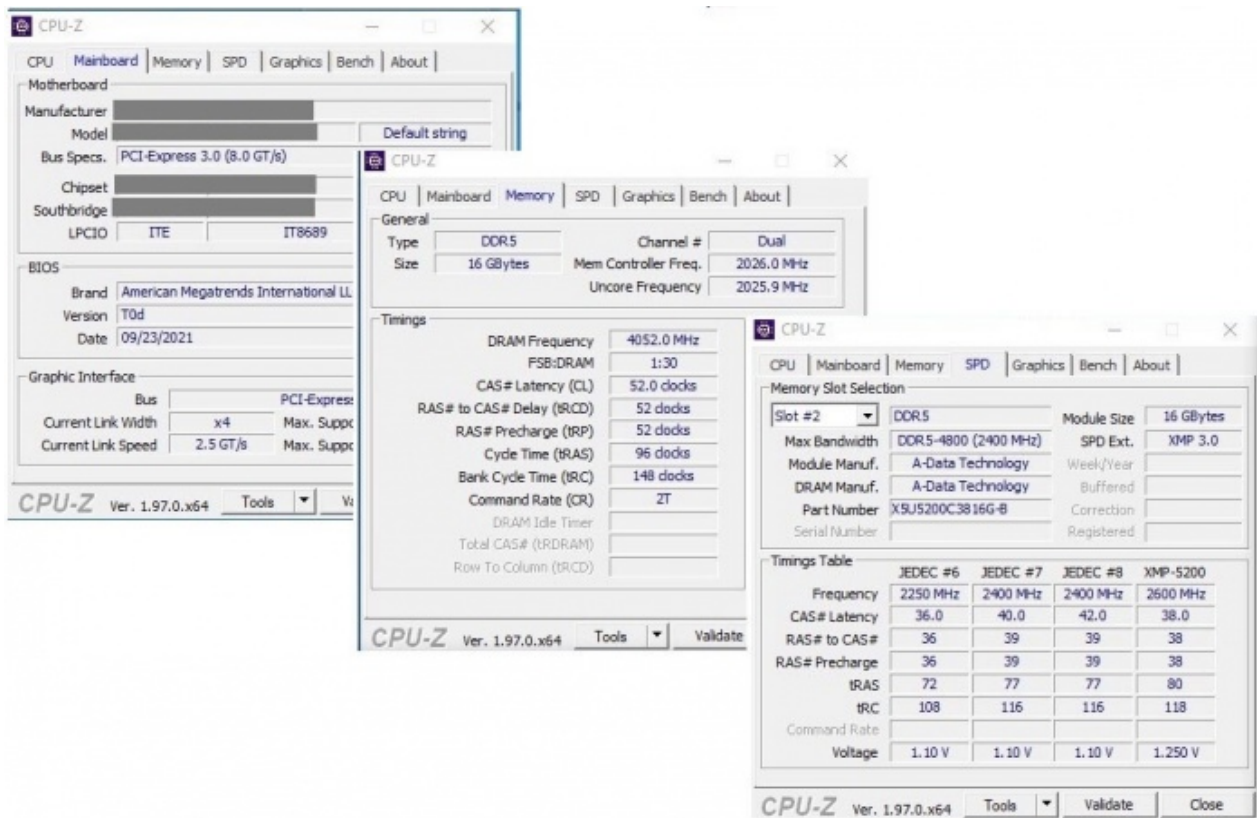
CPU-Z

CPU | Mainboard | Memory | SPD | Graphics | Bench | About

Motherboard

Manufacturer

Model | Default string

Bus Specs. PCI-Express 3.0 (8.0 GT/s)

Chipset

Southbridge

LPCIO ITE IT8689

BIOS

Brand American Megatrends International LL

Version T0d

Date 09/23/2021

Graphic Interface

Bus PCI-Express

Current Link Width x4 Max. Suppo

Current Link Speed 2.5 GT/s Max. Suppo

CPU-Z Ver. 1.97.0.x64 Tools ▼ Va

CPU-Z

CPU | Mainboard | Memory | SPD | Graphics | Bench | About

General

Type DDR5 Channel # Dual

Size 16 GBytes Mem Controller Freq. 2026.0 MHz

Uncore Frequency 2025.9 MHz

Timings

DRAM Frequency 4052.0 MHz

FSB:DRAM 1:30

CAS# Latency (CL) 52.0 clocks

RAS# to CAS# Delay (tRCD) 52 clocks

RAS# Precharge (tRP) 52 clocks

Cycle Time (tRAS) 96 clocks

Bank Cycle Time (tRC) 148 clocks

Command Rate (CR) 2T

DRAM Idle Timer

Total CAS# (tRDRAM)

Row To Column (tRCD)

CPU-Z Ver. 1.97.0.x64 Tools ▼ Validate

CPU-Z

CPU | Mainboard | Memory | SPD | Graphics | Bench | About

Memory Slot Selection

Slot #2 ▼ DDR5 Module Size 16 GBytes

Max Bandwidth DDR5-4800 (2400 MHz) SPD Ext. XMP 3.0

Module Manuf. A-Data Technology Week/Year

DRAM Manuf. A-Data Technology Buffered

Part Number X5U5200C3816G-B Correction

Serial Number Registered

Timings Table

| | JEDEC #6 | JEDEC #7 | JEDEC #8 | XMP-5200 |
|---|---|---|---|---|
| Frequency | 2250 MHz | 2400 MHz | 2400 MHz | 2600 MHz |
| CAS# Latency | 36.0 | 40.0 | 42.0 | 38.0 |
| RAS# to CAS# | 36 | 39 | 39 | 38 |
| RAS# Precharge | 36 | 39 | 39 | 38 |
| tRAS | 72 | 77 | 77 | 80 |
| tRC | 108 | 116 | 116 | 118 |
| Command Rate | | | | |
| Voltage | 1.10 V | 1.10 V | 1.10 V | 1.250 V |

CPU-Z Ver. 1.97.0.x64 Tools ▼ Validate Close